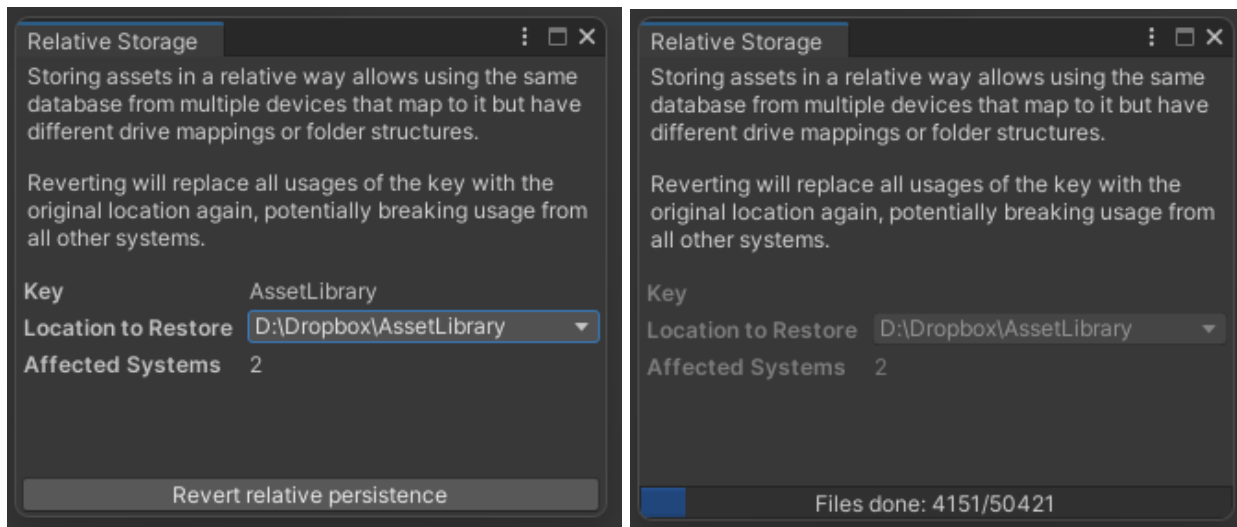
Relative Storage

Storing assets in a relative way allows using the same database from multiple devices that map to it but have different drive mappings or folder structures.

Reverting will replace all usages of the key with the original location again, potentially breaking usage from all other systems.

Key AssetLibrary
Location to Restore D:\Dropbox\AssetLibrary
Affected Systems 2

Revert relative persistence

Relative Storage

Storing assets in a relative way allows using the same database from multiple devices that map to it but have different drive mappings or folder structures.

Reverting will replace all usages of the key with the original location again, potentially breaking usage from all other systems.

Key
Location to Restore D:\Dropbox\AssetLibrary
Affected Systems 2

Files done: 4151/50421